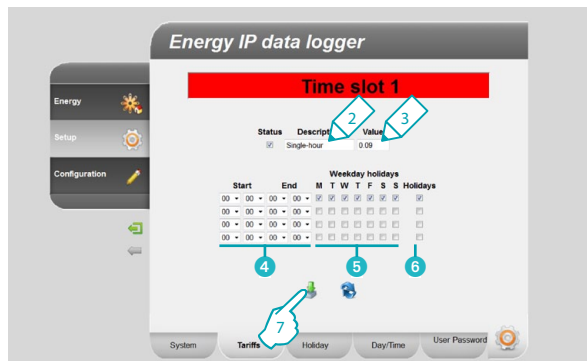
Energy IP data logger

Energy

Setup

Configuration

Time slot 1

Status Descript 2 Value 3

Single-hour 0.09

Weekday holidays

| Start | | End | | M | T | W | T | F | S | S | Holidays |
|---|---|---|---|---|---|---|---|---|---|---|---|
| 00 | 00 | 00 | 00 | | | | | | | | |
| 00 | 00 | 00 | 00 | | | | | | | | |
| 00 | 00 | 00 | 00 | | | | | | | | |
| 00 | 00 | 00 | 00 | | | | | | | | |

4 5 6

7

System Tariffs Holiday Day/Time User Password